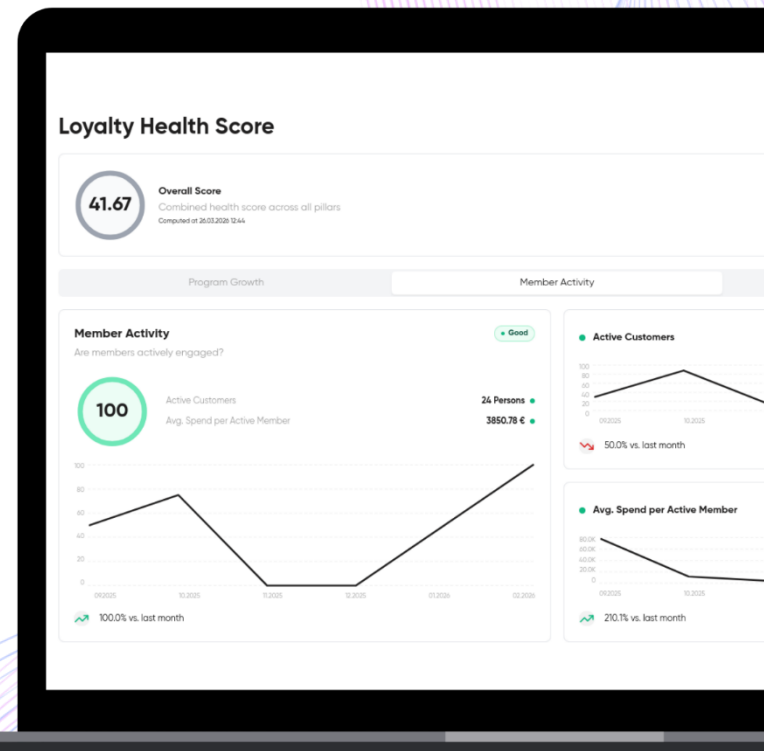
Loyalty Health Score

41.67

Overall Score

Combined health score across all pillars

Computed at 26.03.2026 12:44

Program Growth

Member Activity

Member Activity

Are members actively engaged?

• Good

100

Active Customers

24 Persons

Avg. Spend per Active Member

3850.78 €

100
80
60
40
20
0

09.2025 10.2025 11.2025 12.2025 01.2026 02.2026

100.0% vs. last month

Active Customers

100
80
60
40
20
0

09.2025 10.2025

50.0% vs. last month

Avg. Spend per Active Member

80.0K
60.0K
40.0K
20.0K
0

09.2025 10.2025

210.1% vs. last month